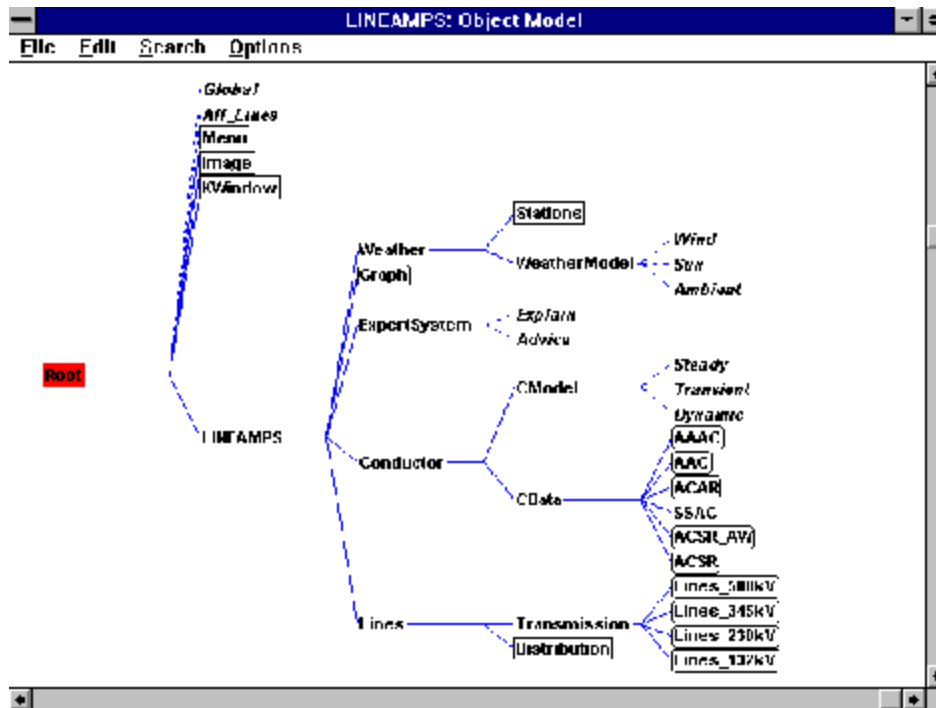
LINEAMPS: Object Model

File Edit Search Options

Global
All_Lines
Menu
Image
KWindow

Root

LINEAMPS

Weather
Graph
ExpertSystem
Conductor
Lines

Stations
WeatherModel
Wind
Sun
Ambient

Explain
Advice

CModel
Steady
Transient
Dynamic

CData
AAAC
AAC
ACAR
SSAC
ACSR_AW
ACSR

Transmission
Distribution
Lines_500kV
Lines_345kV
Lines_230kV
Lines_132kV